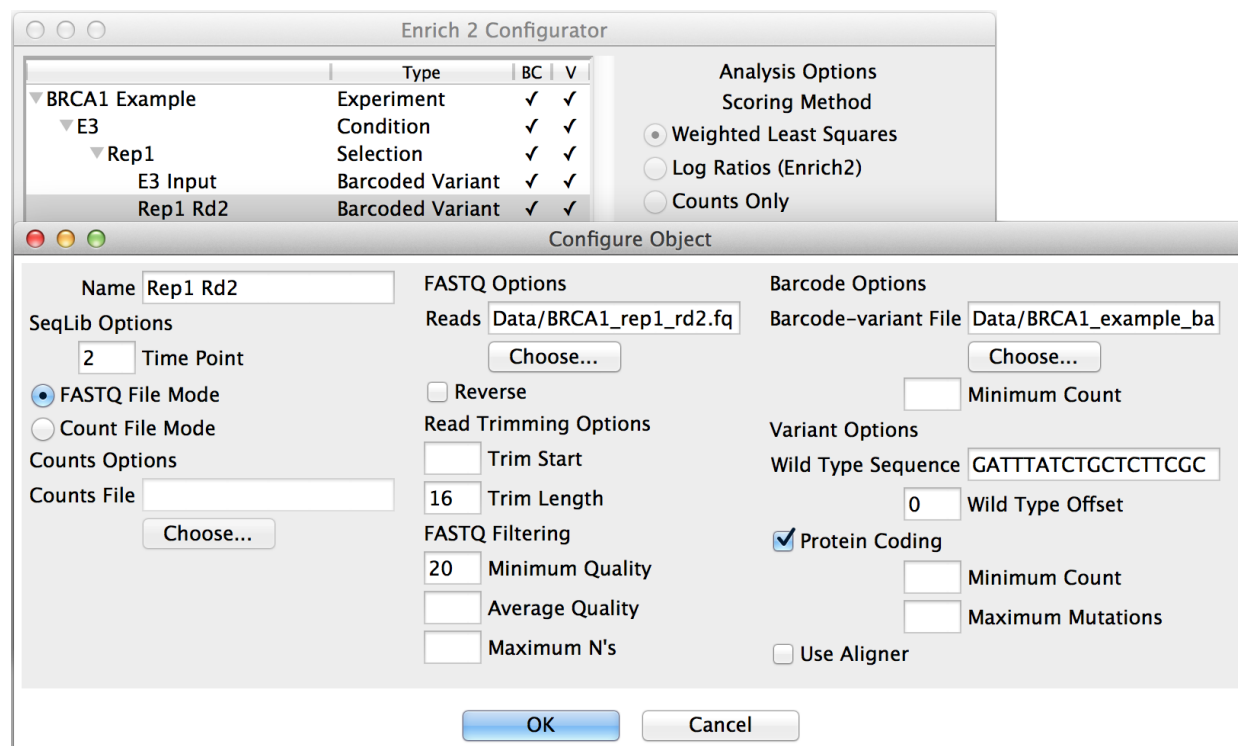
Enrich 2 Configurator

| | Type | BC | V |
|---|---|---|---|
| BRCA1 Example | Experiment | ✓ | ✓ |
| E3 | Condition | ✓ | ✓ |
| Rep1 | Selection | ✓ | ✓ |
| E3 Input | Barcoded Variant | ✓ | ✓ |
| Rep1 Rd2 | Barcoded Variant | ✓ | ✓ |

Analysis Options
Scoring Method
Weighted Least Squares
Log Ratios (Enrich2)
Counts Only

Configure Object

Name Rep1 Rd2
SeqLib Options
2 Time Point
FASTQ File Mode
Count File Mode
Counts Options
Counts File
Choose...

FASTQ Options
Reads Data/BRCA1_rep1_rd2.fq
Choose...
Reverse
Read Trimming Options
Trim Start
16 Trim Length
FASTQ Filtering
20 Minimum Quality
Average Quality
Maximum N's

Barcode Options
Barcode-variant File Data/BRCA1_example_ba
Choose...
Minimum Count
Variant Options
Wild Type Sequence GATTTATCTGCTCTTCGC
0 Wild Type Offset
Protein Coding
Minimum Count
Maximum Mutations
Use Aligner

OK
Cancel